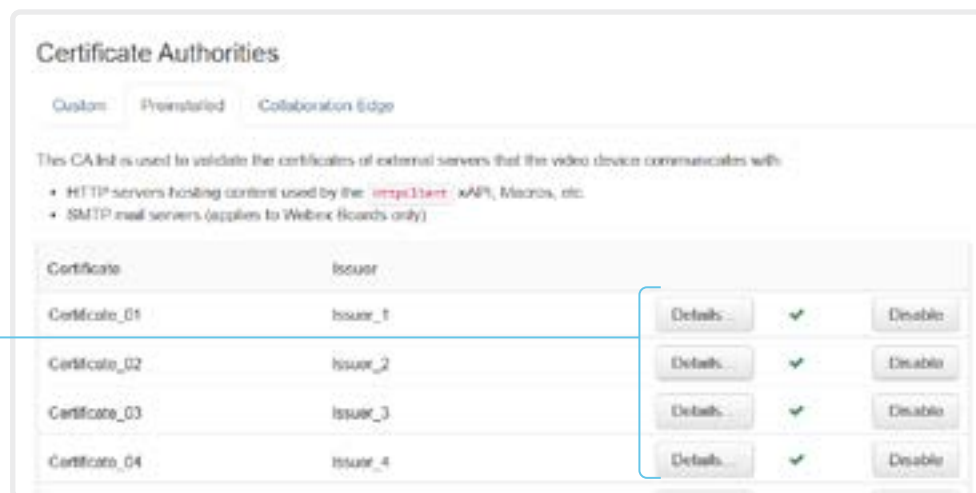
Certificate Authorities

Custom Preinstalled Collaboration Edge

This CA list is used to validate the certificates of external servers that the video device communicates with:

- HTTP servers hosting content used by the HttpClient xAPI, Macros, etc.
- SMTP mail servers (applies to Webex Boards only)

| Certificate | Issuer | | | |
|---|---|---|---|---|
| Certificate_01 | Issuer_1 | Details... | ✔ | Disable |
| Certificate_02 | Issuer_2 | Details... | ✔ | Disable |
| Certificate_03 | Issuer_3 | Details... | ✔ | Disable |
| Certificate_04 | Issuer_4 | Details... | ✔ | Disable |